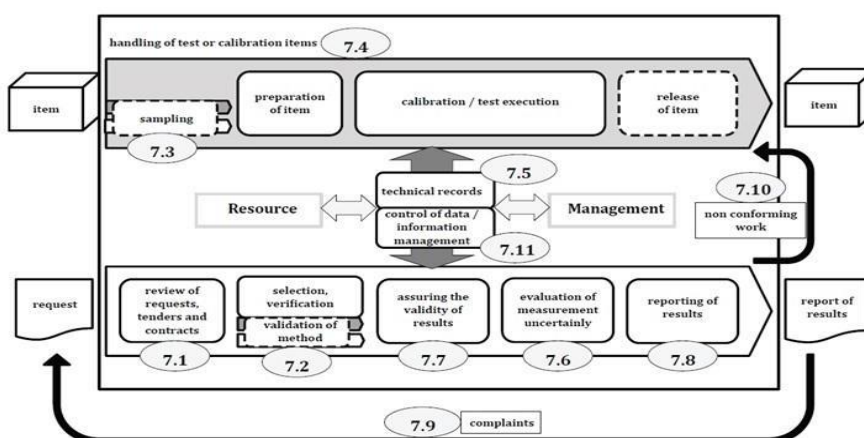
handling of test or calibration items
7.4

item

sampling
7.3

preparation of item

calibration / test execution

release of item

item

technical records
7.5

Resource

control of data / information management
7.11

Management

7.10
non conforming work

request

review of requests, tenders and contracts
7.1

selection, verification
validation of method
7.2

assuring the validity of results
7.7

evaluation of measurement uncertainly
7.6

reporting of results
7.8

report of results

7.9
complaints